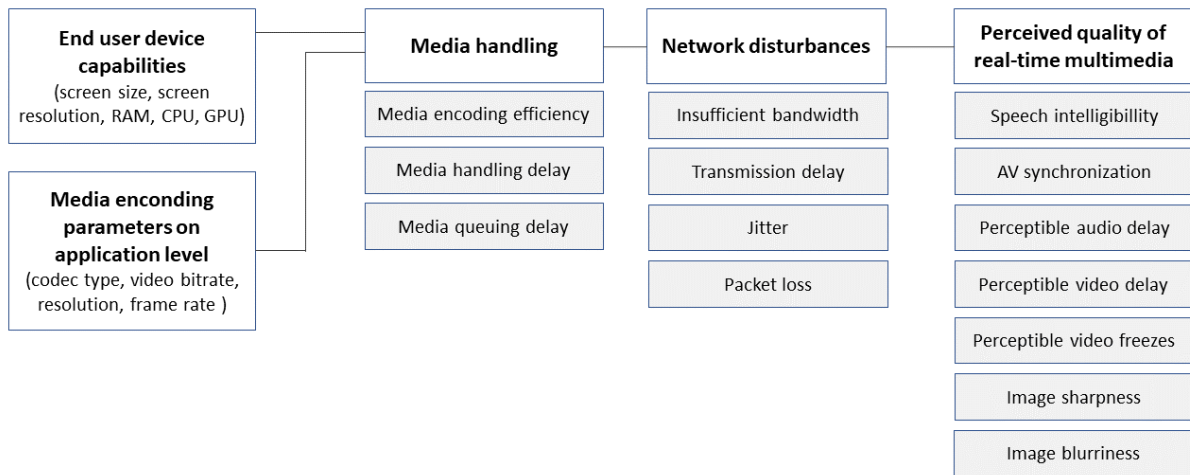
**End user device capabilities**
(screen size, screen resolution, RAM, CPU, GPU)

**Media enconding parameters on application level**
(codec type, video bitrate, resolution, frame rate )

**Media handling**

Media encoding efficiency

Media handling delay

Media queuing delay

**Network disturbances**

Insufficient bandwidth

Transmission delay

Jitter

Packet loss

**Perceived quality of real-time multimedia**

Speech intelligibillity

AV synchronization

Perceptible audio delay

Perceptible video delay

Perceptible video freezes

Image sharpness

Image blurriness